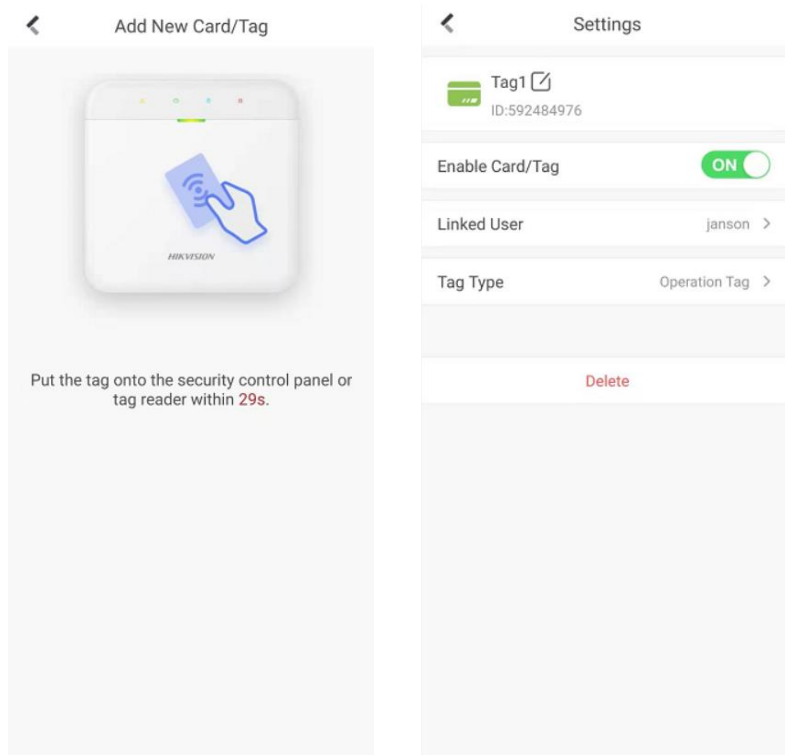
Add New Card/Tag

HIKVISION

Put the tag onto the security control panel or tag reader within 29s.

Settings

Tag1

ID:592484976

Enable Card/Tag ON

Linked User janson

Tag Type Operation Tag

Delete